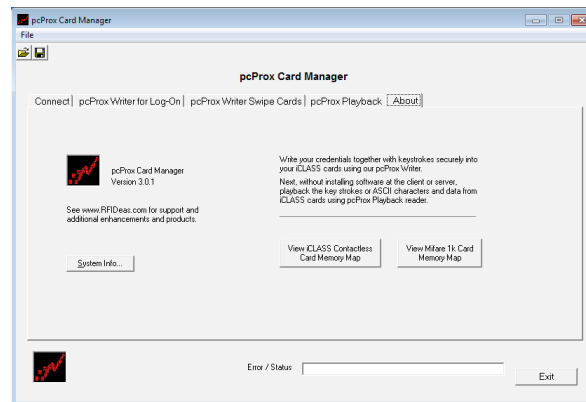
pcProx Card Manager

File

pcProx Card Manager

Connect | pcProx Writer for Log-On | pcProx Writer Swipe Cards | pcProx Playback | About

pcProx Card Manager
Version 3.0.1

See www.RFIDeas.com for support and additional enhancements and products.

System Info...

Write your credentials together with keystrokes securely into your iCLASS cards using our pcProx Writer.

Next, without installing software at the client or server, playback the key strokes or ASCII characters and data from iCLASS cards using pcProx Playback reader.

View iCLASS Contactless Card Memory Map

View Mifare 1k Card Memory Map

Error / Status

Exit